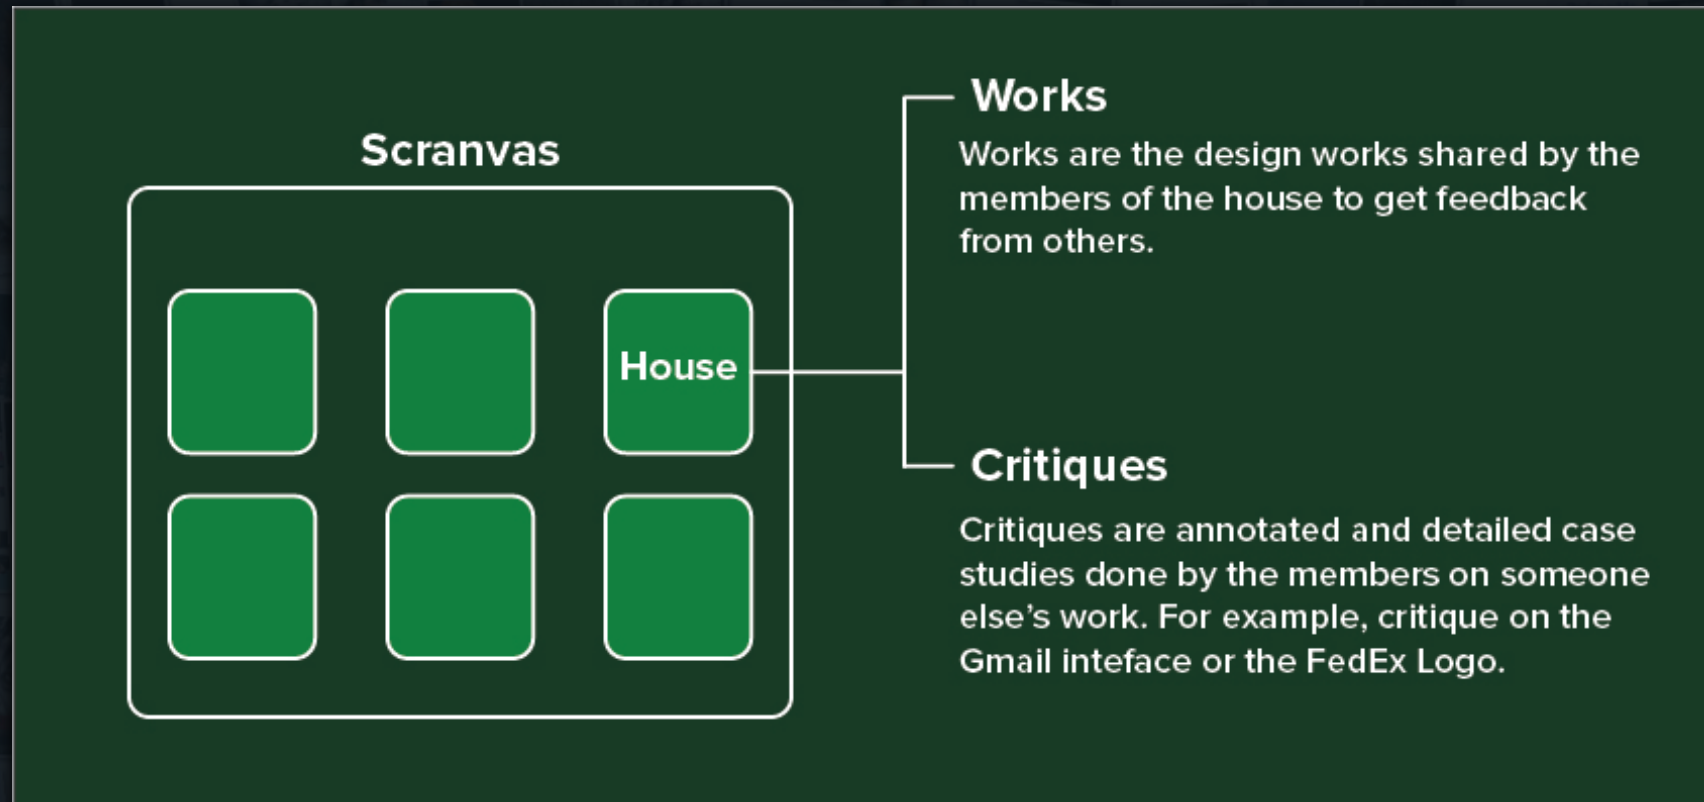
Scranvas

House

Works

Works are the design works shared by the members of the house to get feedback from others.

Critiques

Critiques are annotated and detailed case studies done by the members on someone else's work. For example, critique on the Gmail inteface or the FedEx Logo.